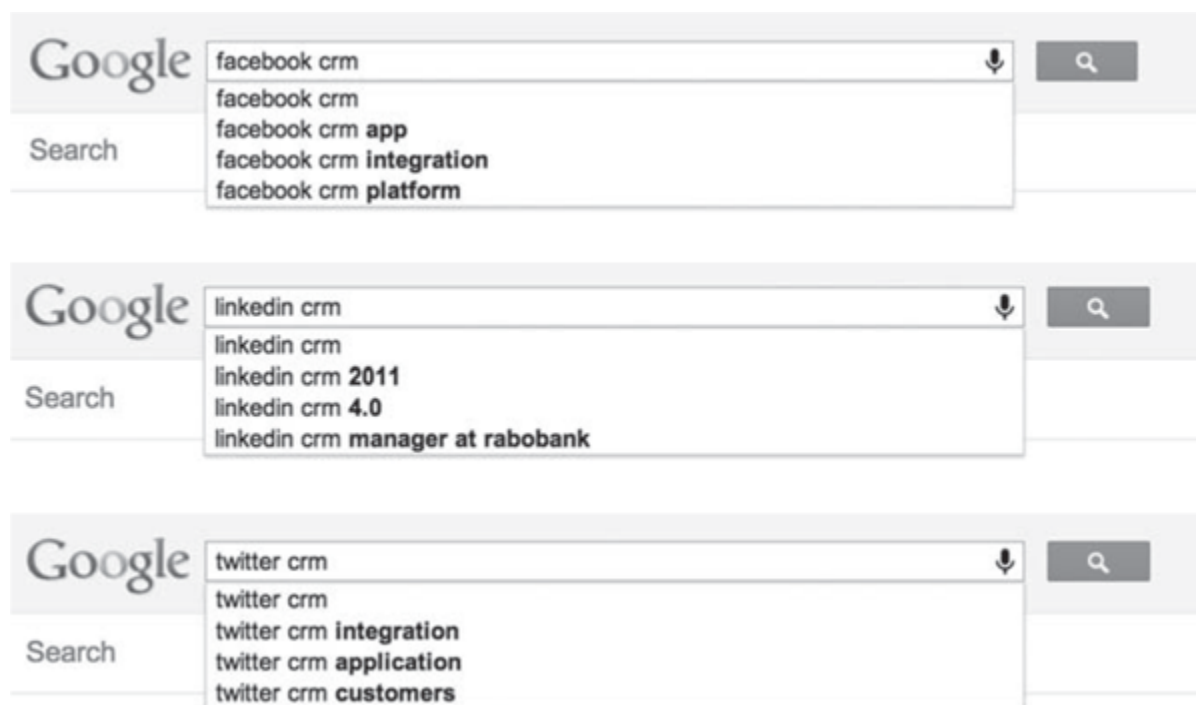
Google facebook crm

facebook crm
facebook crm **app**
facebook crm **integration**
facebook crm **platform**

Search

Google linkedin crm

linkedin crm
linkedin crm **2011**
linkedin crm **4.0**
linkedin crm **manager at rabobank**

Search

Google twitter crm

twitter crm
twitter crm **integration**
twitter crm **application**
twitter crm **customers**

Search